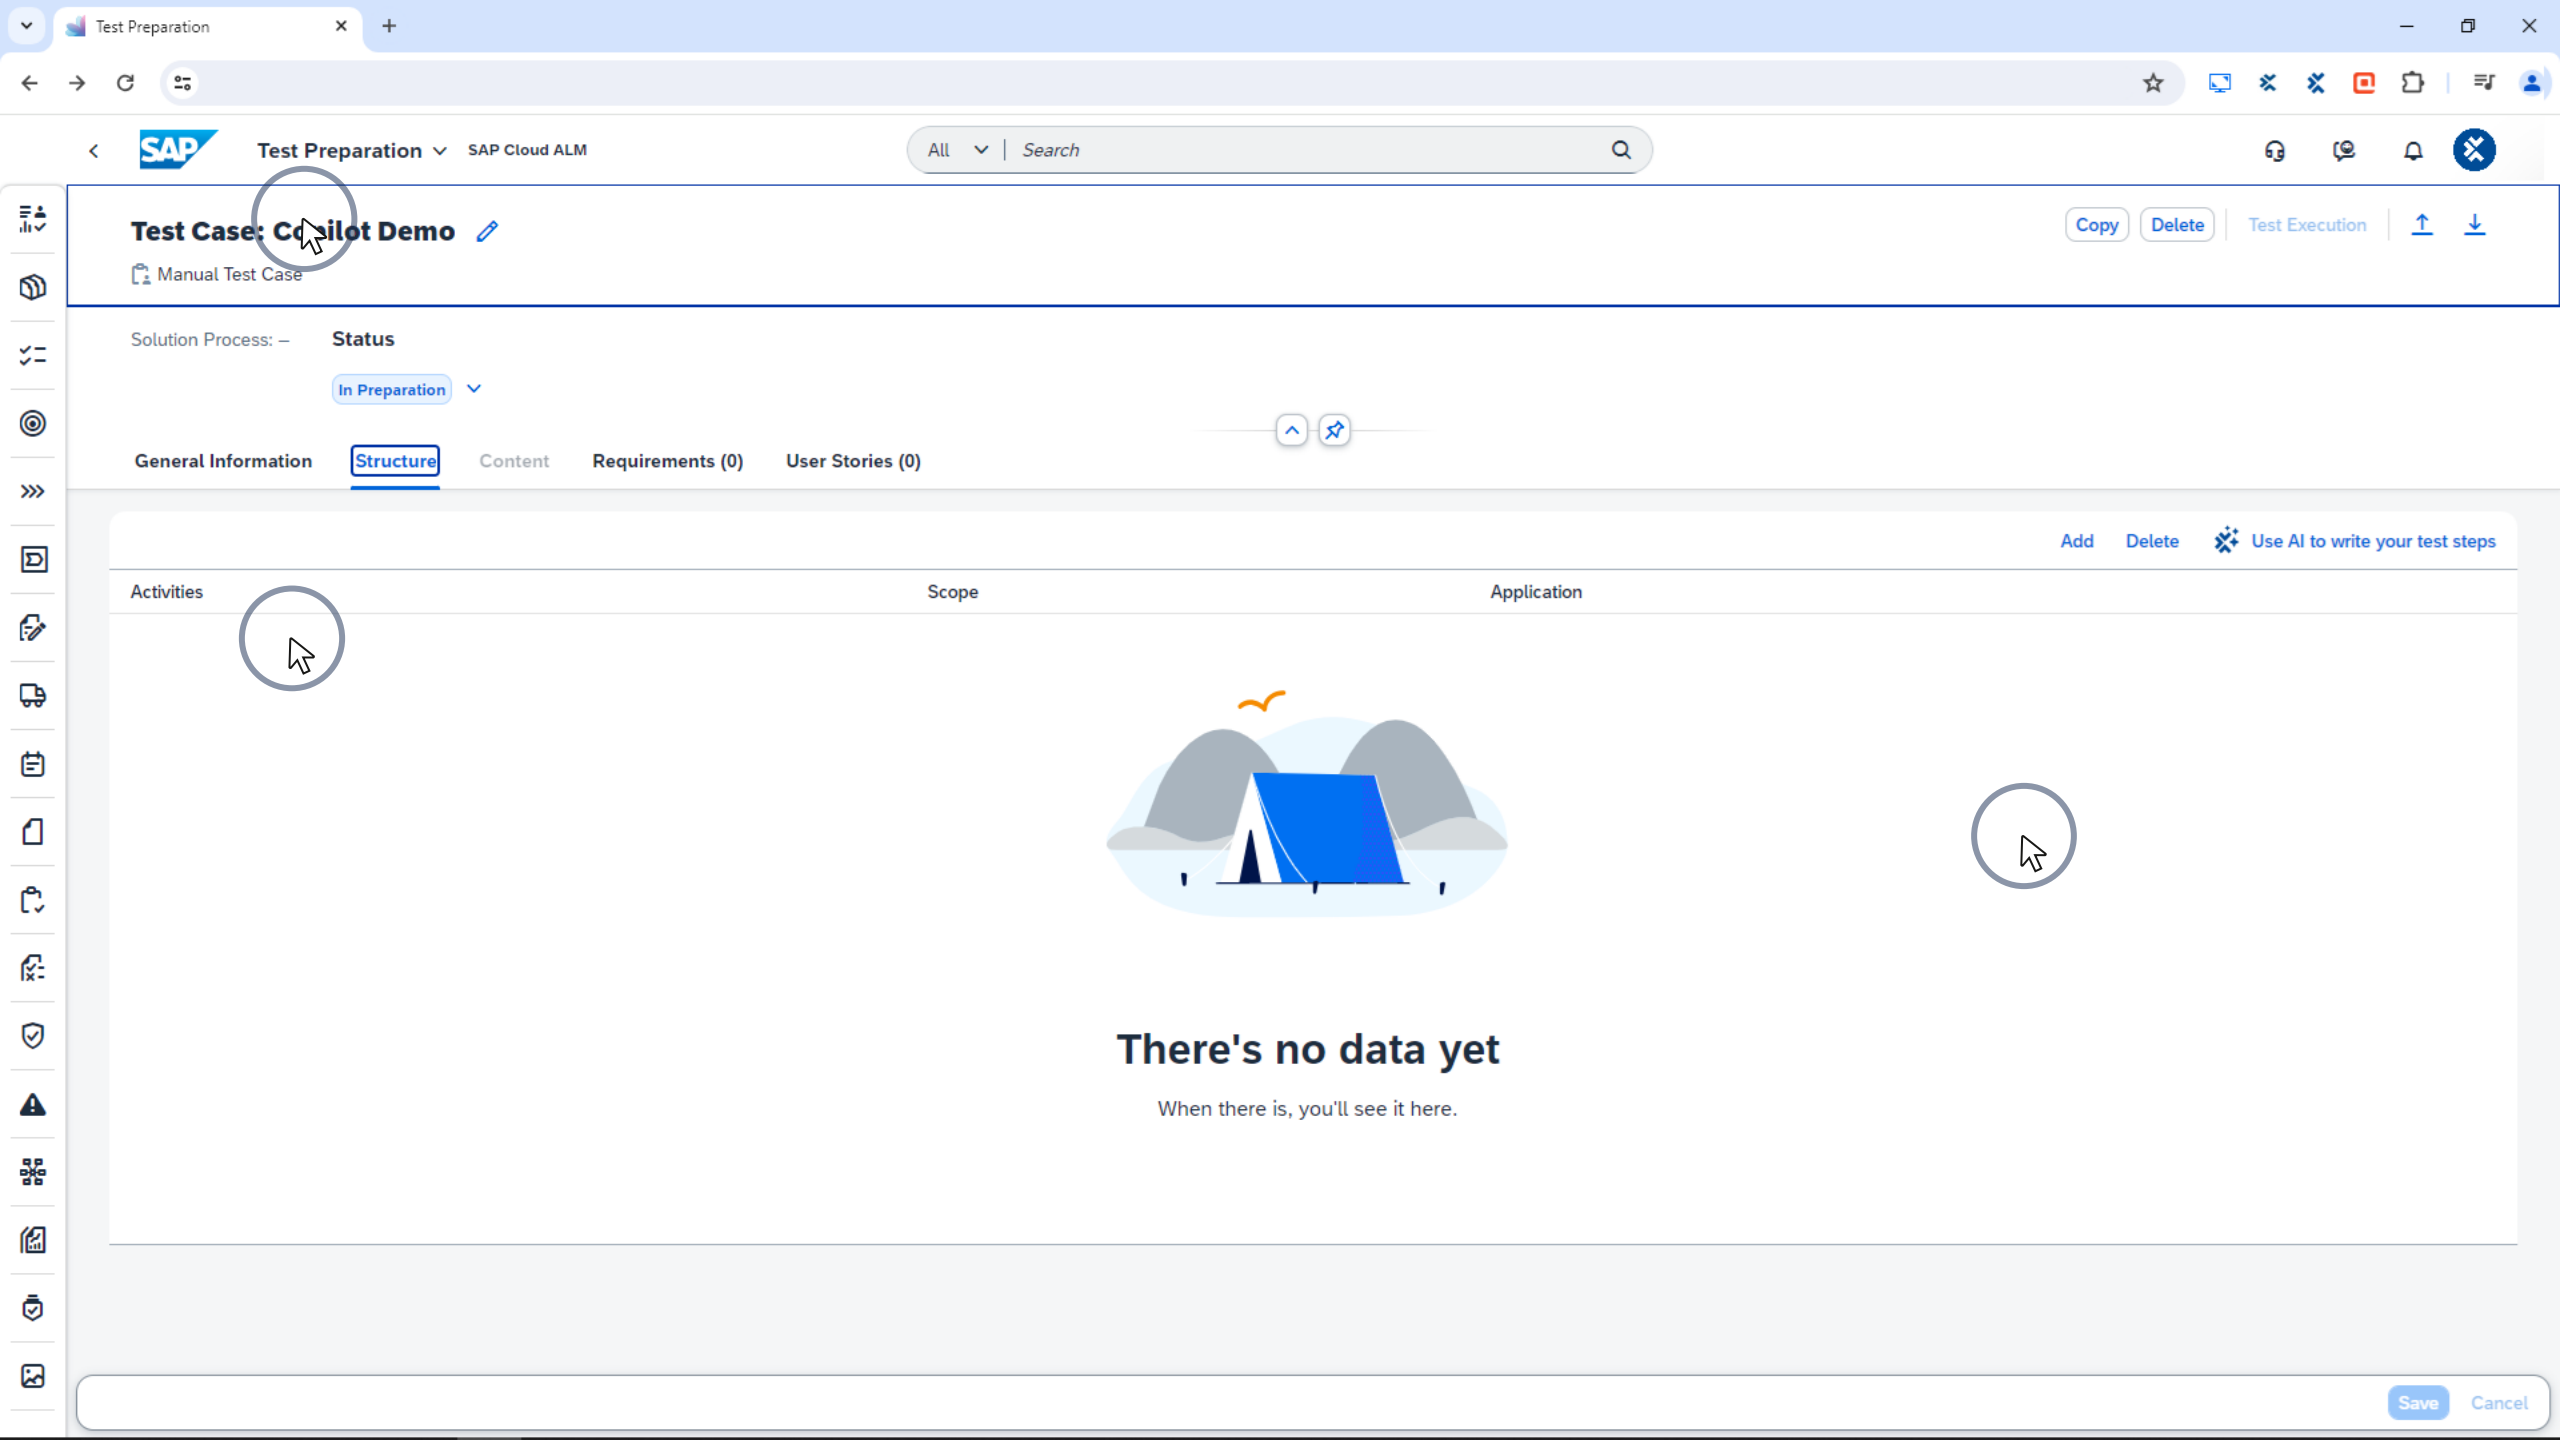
Test Preparation

SAP Test Preparation SAP Cloud ALM

All Search

Test Case: Co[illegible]ilot Demo

Manual Test Case

Copy Delete Test Execution

Solution Process: –

Status

In Preparation

General Information Structure Content Requirements (0) User Stories (0)

Add Delete Use AI to write your test steps

| Activities | Scope | Application |
|---|---|---|

There's no data yet

When there is, you'll see it here.

Save Cancel